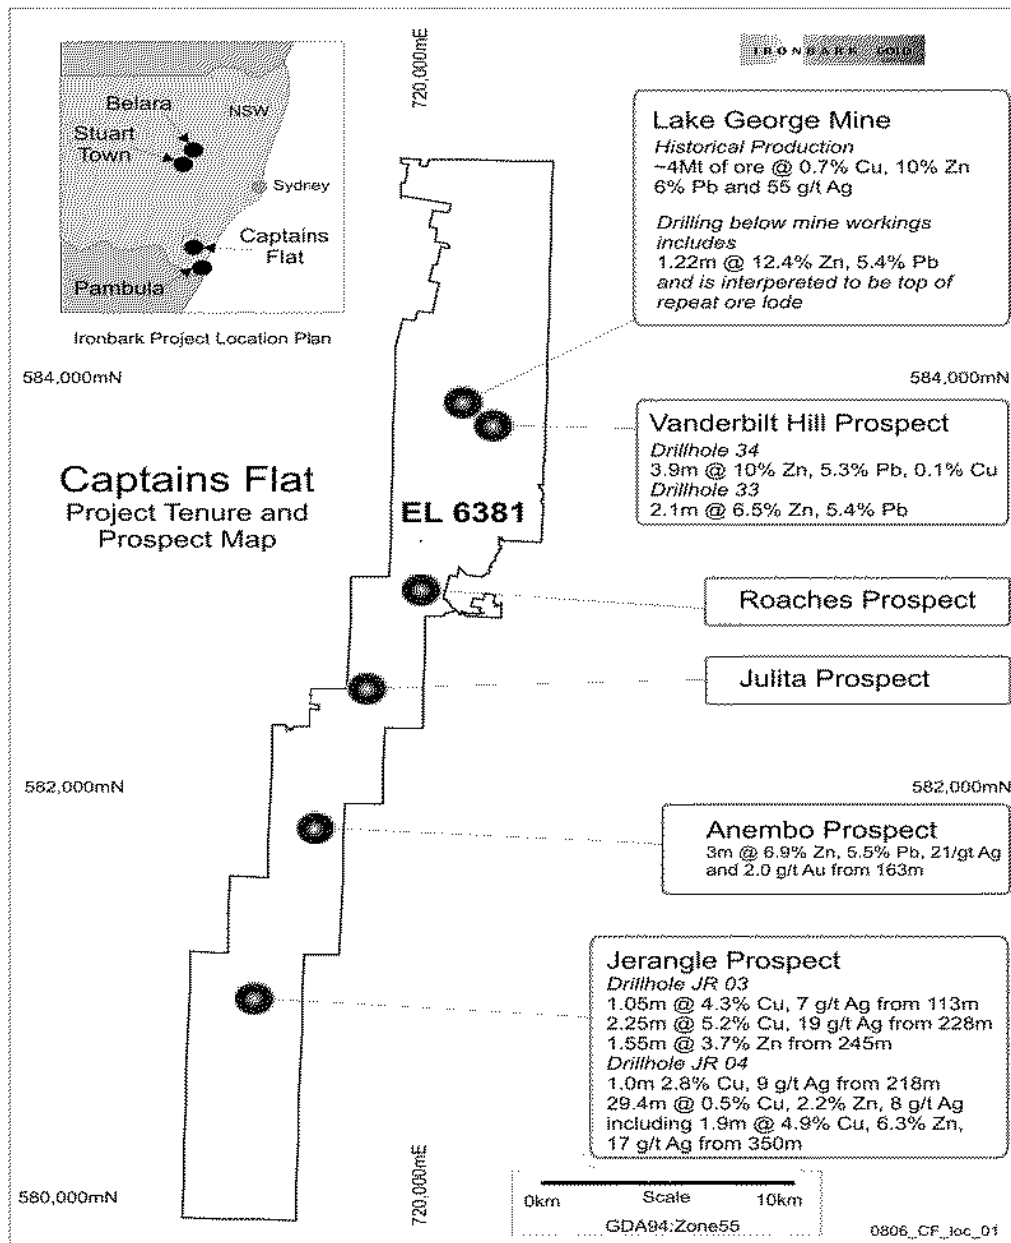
720,000mE

IRONBARK GOLD

Belara
NSW
Stuart Town
Sydney
Captains Flat
Pambula

Ironbark Project Location Plan

Lake George Mine
*Historical Production*
~4Mt of ore @ 0.7% Cu, 10% Zn 6% Pb and 55 g/t Ag

*Drilling below mine workings includes*
1.22m @ 12.4% Zn, 5.4% Pb
*and is interpereted to be top of repeat ore lode*

584,000mN

584,000mN

Vanderbilt Hill Prospect
*Drillhole 34*
3.9m @ 10% Zn, 5.3% Pb, 0.1% Cu
*Drillhole 33*
2.1m @ 6.5% Zn, 5.4% Pb

Captains Flat
Project Tenure and Prospect Map

EL 6381

Roaches Prospect

Julita Prospect

582,000mN

582,000mN

Anembo Prospect
3m @ 6.9% Zn, 5.5% Pb, 21/gt Ag and 2.0 g/t Au from 163m

Jerangle Prospect
*Drillhole JR 03*
1.05m @ 4.3% Cu, 7 g/t Ag from 113m
2.25m @ 5.2% Cu, 19 g/t Ag from 228m
1.55m @ 3.7% Zn from 245m
*Drillhole JR 04*
1.0m 2.8% Cu, 9 g/t Ag from 218m
29.4m @ 0.5% Cu, 2.2% Zn, 8 g/t Ag including 1.9m @ 4.9% Cu, 6.3% Zn, 17 g/t Ag from 350m

580,000mN

720,000mE

0km Scale 10km
GDA94:Zone55

0806_CF_loc_01